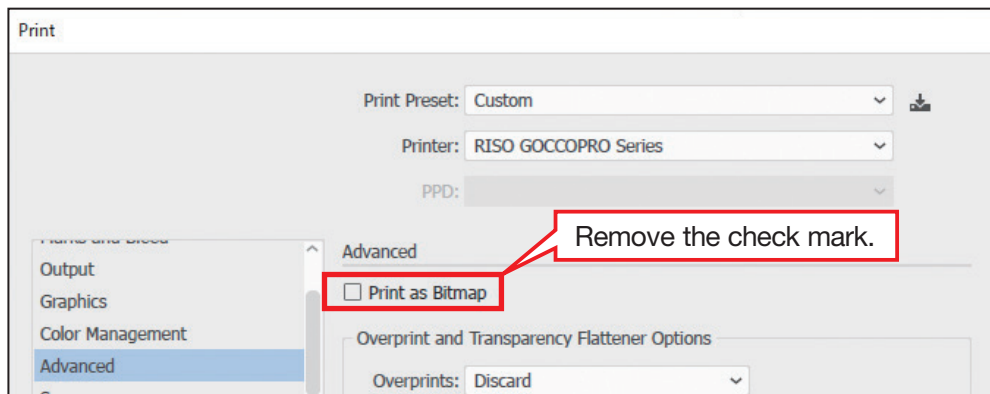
Print

Print Preset: Custom

Printer: RISO GOCCOPRO Series

PPD:

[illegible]

Output

Graphics

Color Management

Advanced

Advanced

Remove the check mark.

☐ Print as Bitmap

Overprint and Transparency Flattener Options

Overprints: Discard